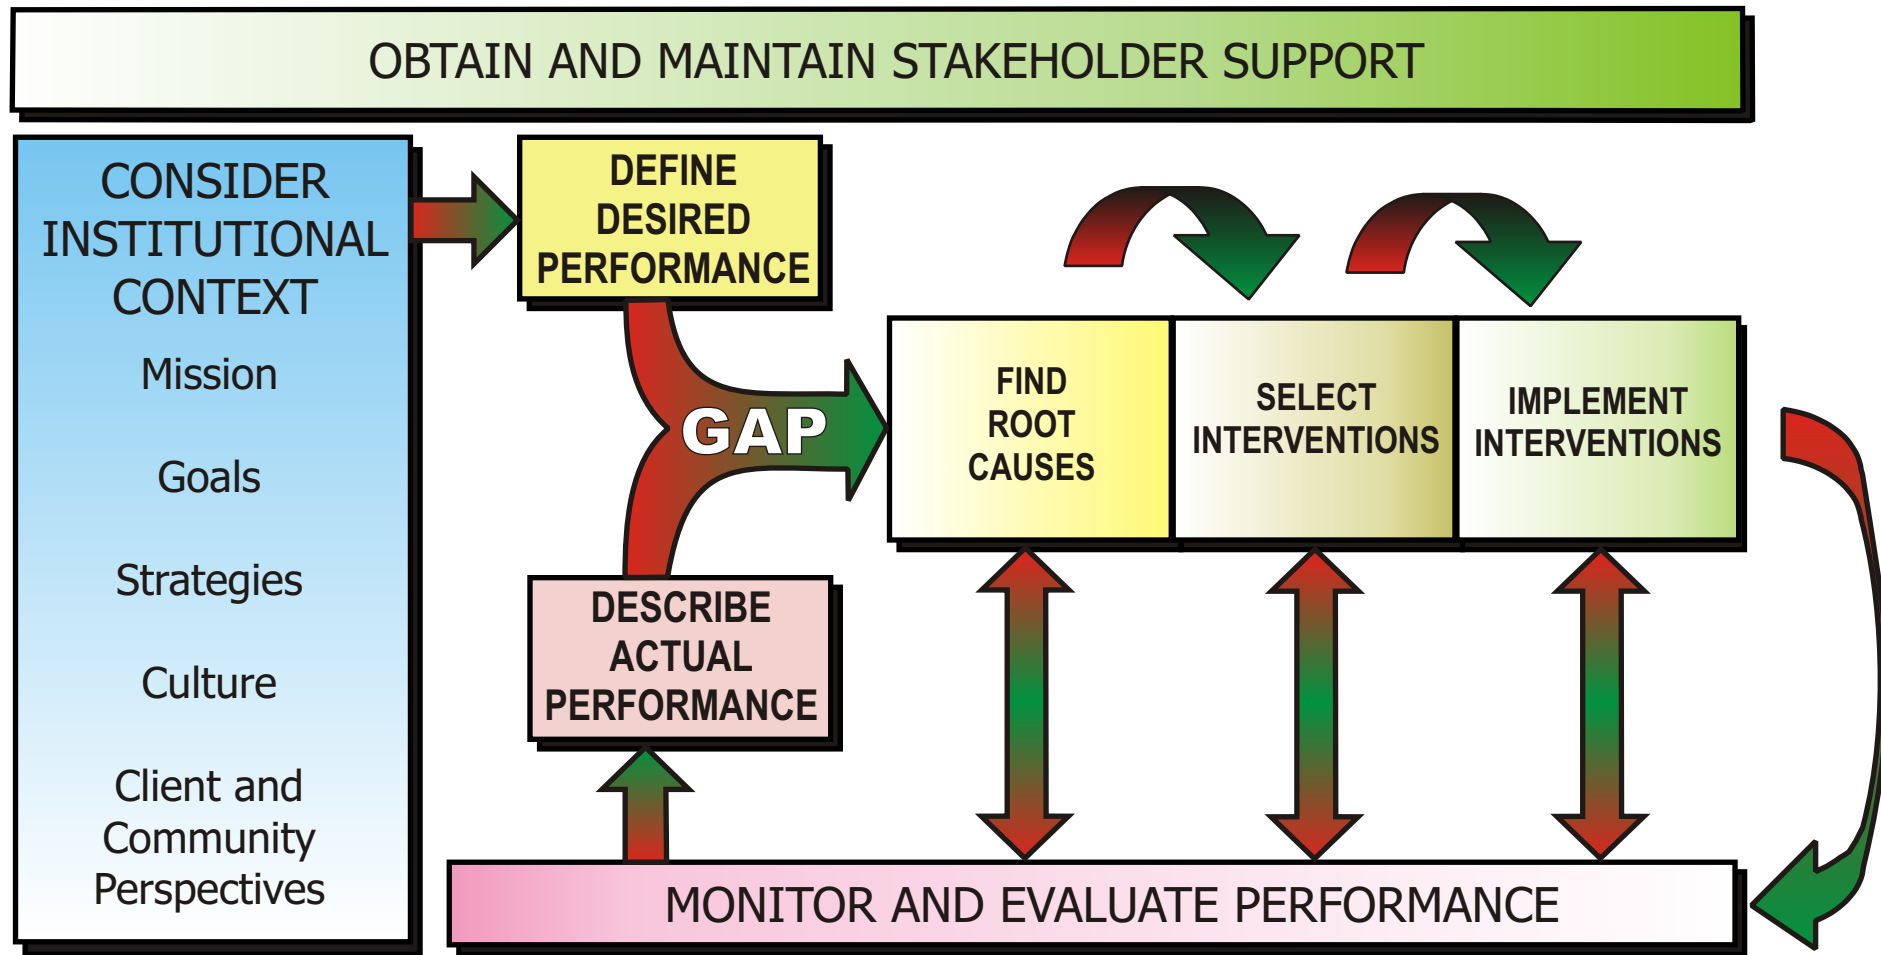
OBTAIN AND MAINTAIN STAKEHOLDER SUPPORT

CONSIDER INSTITUTIONAL CONTEXT

Mission

Goals

Strategies

Culture

Client and Community Perspectives

DEFINE DESIRED PERFORMANCE

GAP

DESCRIBE ACTUAL PERFORMANCE

FIND ROOT CAUSES

SELECT INTERVENTIONS

IMPLEMENT INTERVENTIONS

MONITOR AND EVALUATE PERFORMANCE